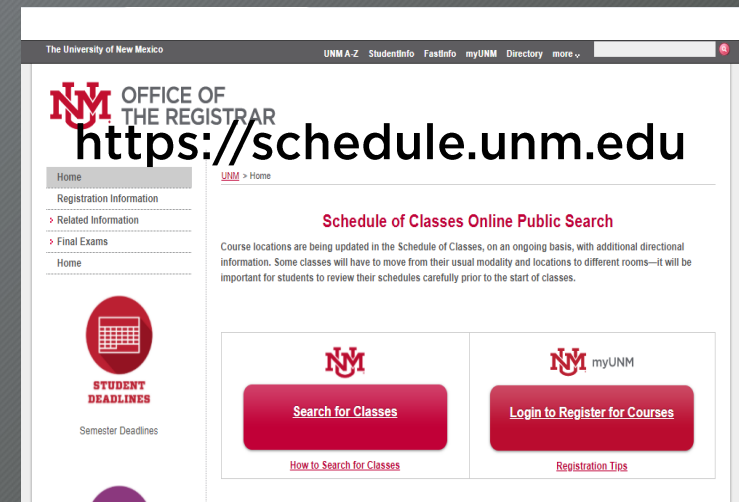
The University of New Mexico

UNM A-Z StudentInfo FastInfo myUNM Directory more

OFFICE OF THE REGISTRAR

https://schedule.unm.edu

Home
Registration Information
Related Information
Final Exams
Home

STUDENT DEADLINES

Semester Deadlines

UNM > Home

Schedule of Classes Online Public Search

Course locations are being updated in the Schedule of Classes, on an ongoing basis, with additional directional information. Some classes will have to move from their usual modality and locations to different rooms—it will be important for students to review their schedules carefully prior to the start of classes.

Search for Classes

How to Search for Classes

myUNM

Login to Register for Courses

Registration Tips